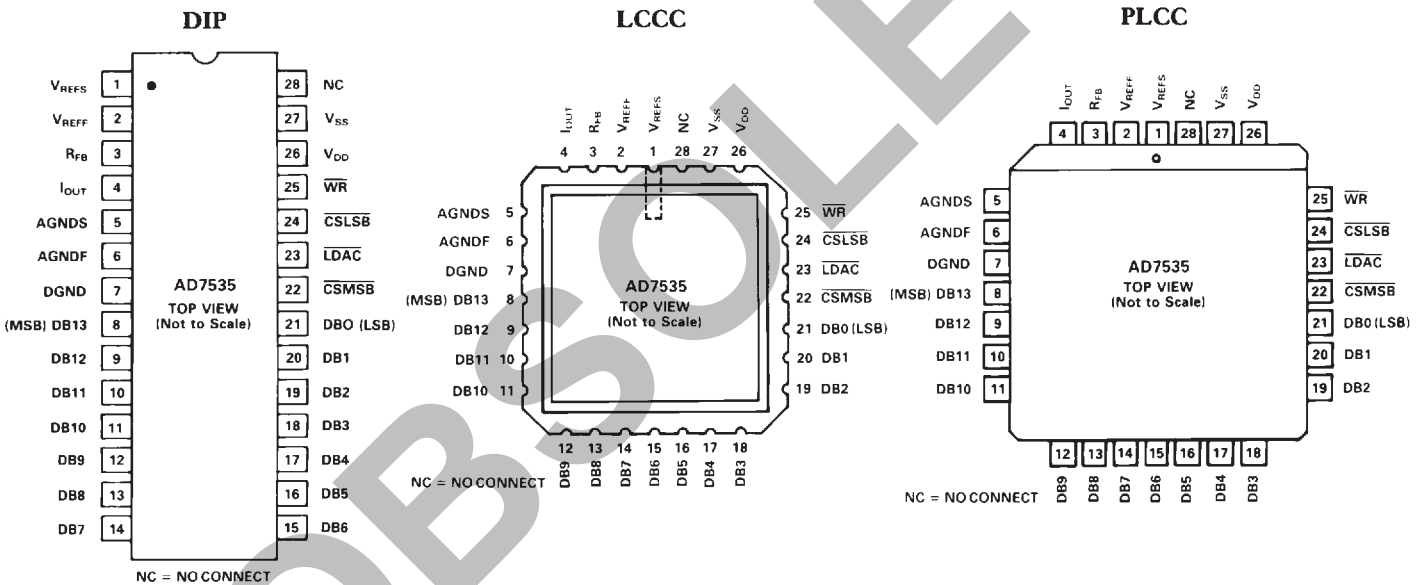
DIP

$V_{REFS}$ 1
$V_{REFF}$ 2
$R_{FB}$ 3
$I_{OUT}$ 4
AGNDS 5
AGNDF 6
DGND 7
(MSB) DB13 8
DB12 9
DB11 10
DB10 11
DB9 12
DB8 13
DB7 14

28 NC
27 $V_{SS}$
26 $V_{DD}$
25 $\overline{WR}$
24 $\overline{CSLSB}$
23 $\overline{LDAC}$
22 $\overline{CSMSB}$
21 DBO (LSB)
20 DB1
19 DB2
18 DB3
17 DB4
16 DB5
15 DB6

AD7535
TOP VIEW
(Not to Scale)

NC = NO CONNECT

LCCC

$I_{OUT}$ $R_{FB}$ $V_{REFF}$ $V_{REFS}$ NC $V_{SS}$ $V_{DD}$
4 3 2 1 28 27 26

AGNDS 5
AGNDF 6
DGND 7
(MSB) DB13 8
DB12 9
DB11 10
DB10 11

25 $\overline{WR}$
24 $\overline{CSLSB}$
23 $\overline{LDAC}$
22 $\overline{CSMSB}$
21 DB0 (LSB)
20 DB1
19 DB2

AD7535
TOP VIEW
(Not to Scale)

12 13 14 15 16 17 18
DB9 DB8 DB7 DB6 DB5 DB4 DB3

NC = NO CONNECT

PLCC

$I_{OUT}$ $R_{FB}$ $V_{REFF}$ $V_{REFS}$ NC $V_{SS}$ $V_{DD}$
4 3 2 1 28 27 26

AGNDS 5
AGNDF 6
DGND 7
(MSB) DB13 8
DB12 9
DB11 10
DB10 11

25 $\overline{WR}$
24 $\overline{CSLSB}$
23 $\overline{LDAC}$
22 $\overline{CSMSB}$
21 DB0 (LSB)
20 DB1
19 DB2

AD7535
TOP VIEW
(Not to Scale)

12 13 14 15 16 17 18
DB9 DB8 DB7 DB6 DB5 DB4 DB3

NC = NO CONNECT

OBSOLETE